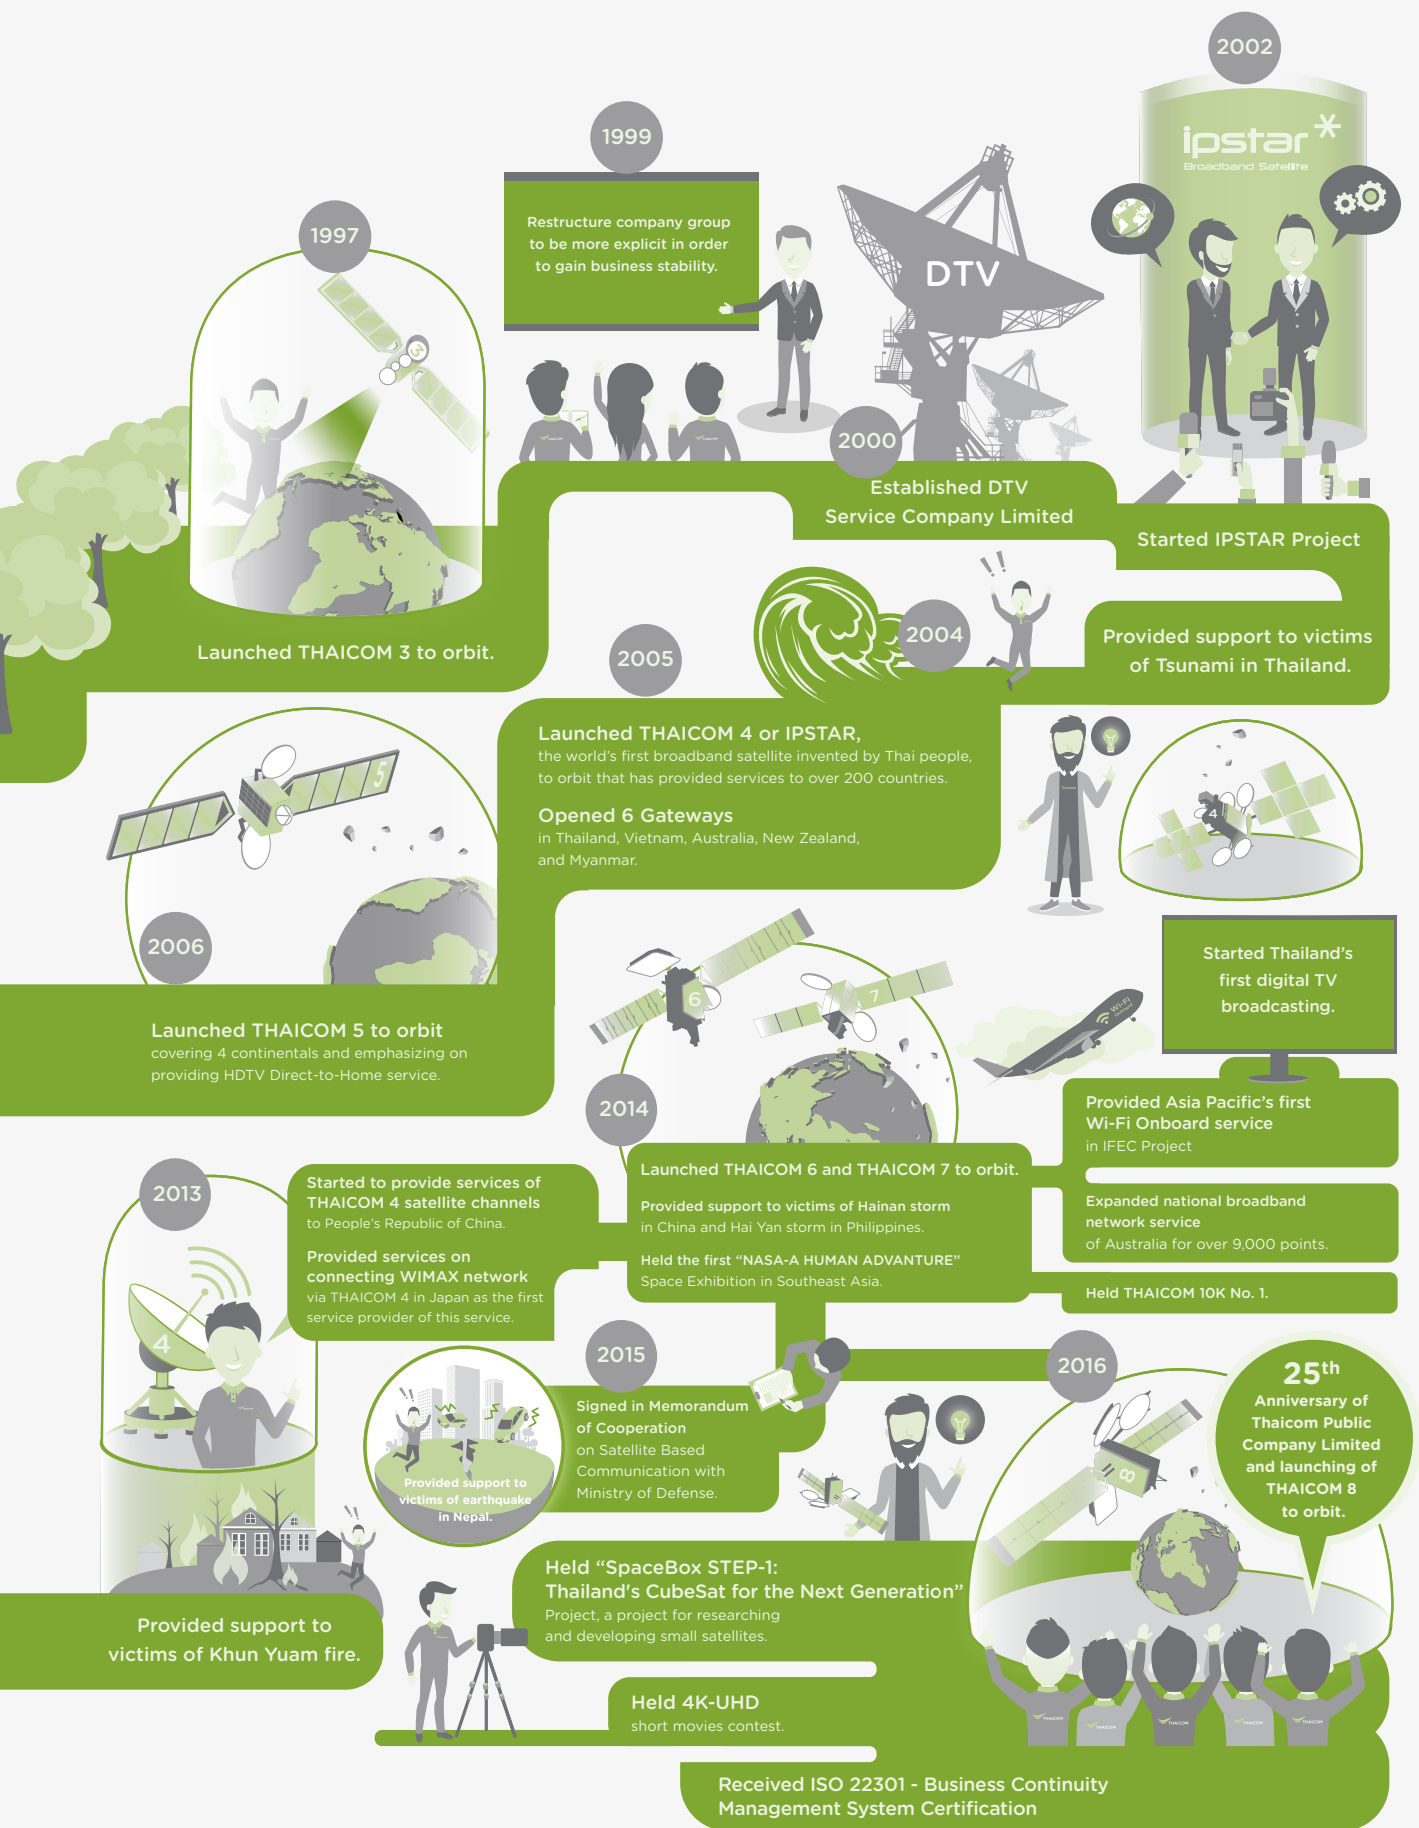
2002

ipstar Broadband Satellite

1999

Restructure company group to be more explicit in order to gain business stability.

1997

DTV

2000

Established DTV Service Company Limited

Started IPSTAR Project

Launched THAICOM 3 to orbit.

2004

Provided support to victims of Tsunami in Thailand.

2005

Launched THAICOM 4 or IPSTAR, the world's first broadband satellite invented by Thai people, to orbit that has provided services to over 200 countries.

Opened 6 Gateways in Thailand, Vietnam, Australia, New Zealand, and Myanmar.

2006

Launched THAICOM 5 to orbit covering 4 continentals and emphasizing on providing HDTV Direct-to-Home service.

Started Thailand's first digital TV broadcasting.

Provided Asia Pacific's first Wi-Fi Onboard service in IFEC Project

2014

Launched THAICOM 6 and THAICOM 7 to orbit.

Provided support to victims of Hainan storm in China and Hai Yan storm in Philippines.

Held the first "NASA-A HUMAN ADVANTURE" Space Exhibition in Southeast Asia.

Expanded national broadband network service of Australia for over 9,000 points.

Held THAICOM 10K No. 1.

2013

Started to provide services of THAICOM 4 satellite channels to People's Republic of China.

Provided services on connecting WIMAX network via THAICOM 4 in Japan as the first service provider of this service.

2015

Provided support to victims of earthquake in Nepal.

Signed in Memorandum of Cooperation on Satellite Based Communication with Ministry of Defense.

2016

25th Anniversary of Thaicom Public Company Limited and launching of THAICOM 8 to orbit.

Provided support to victims of Khun Yuam fire.

Held "SpaceBox STEP-1: Thailand's CubeSat for the Next Generation" Project, a project for researching and developing small satellites.

Held 4K-UHD short movies contest.

Received ISO 22301 - Business Continuity Management System Certification